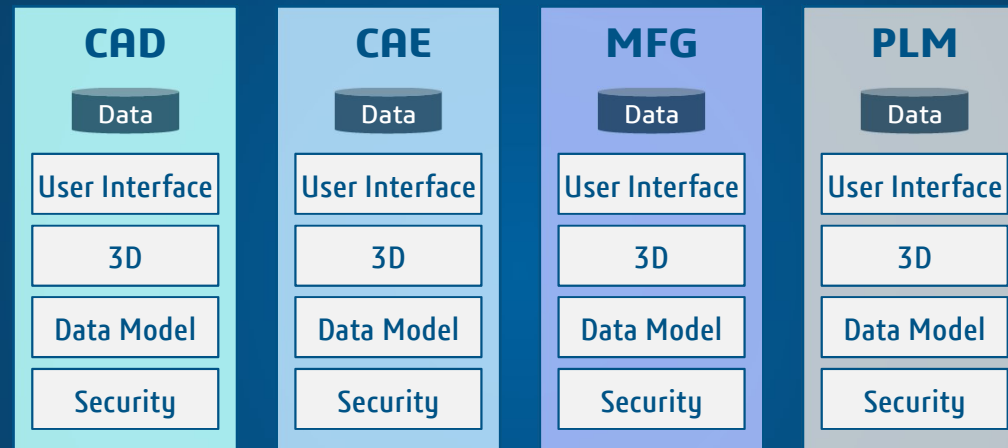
CAD

Data

User Interface

3D

Data Model

Security

CAE

Data

User Interface

3D

Data Model

Security

MFG

Data

User Interface

3D

Data Model

Security

PLM

Data

User Interface

3D

Data Model

Security